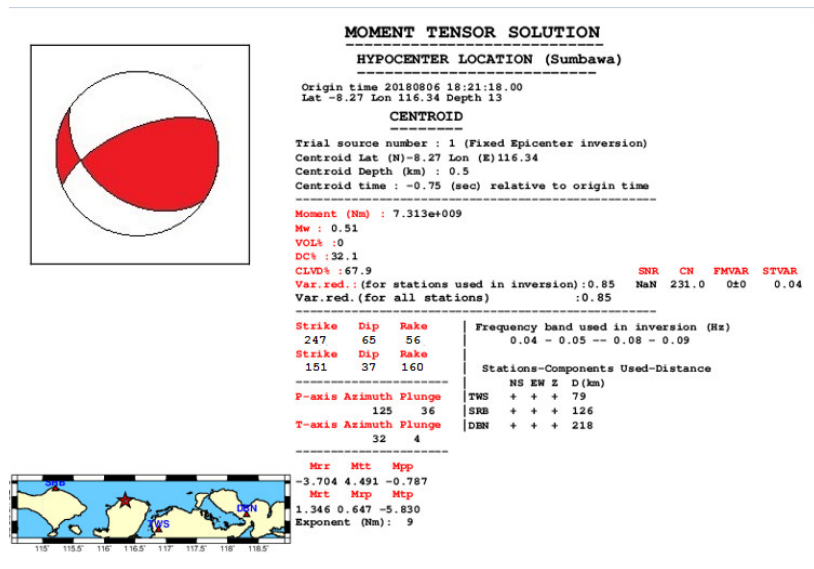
MOMENT TENSOR SOLUTION

HYPOCENTER LOCATION (Sumbawa)

Origin time 20180806 18:21:18.00
Lat -8.27 Lon 116.34 Depth 13

CENTROID

Trial source number : 1 (Fixed Epicenter inversion)
Centroid Lat (N)-8.27 Lon (E)116.34
Centroid Depth (km) : 0.5
Centroid time : -0.75 (sec) relative to origin time

Moment (Nm) : 7.313e+009
Mw : 0.51
VOL% :0
DC% :32.1
CLVD% :67.9
Var.red.:(for stations used in inversion):0.85
Var.red.(for all stations) :0.85

| SNR | CN | FMVAR | STVAR |
|---|---|---|---|
| NaN | 231.0 | 0±0 | 0.04 |

Strike Dip Rake
247 65 56
Strike Dip Rake
151 37 160

P-axis Azimuth Plunge
125 36
T-axis Azimuth Plunge
32 4

Frequency band used in inversion (Hz)
0.04 - 0.05 -- 0.08 - 0.09

Stations-Components Used-Distance

| | NS | EW | Z | D(km) |
|---|---|---|---|---|
| TWS | + | + | + | 79 |
| SRB | + | + | + | 126 |
| DBN | + | + | + | 218 |

Mrr Mtt Mpp
-3.704 4.491 -0.787
Mrt Mrp Mtp
1.346 0.647 -5.830
Exponent (Nm): 9

SRB
TWS
DBN
115° 115.5° 116° 116.5° 117° 117.5° 118° 118.5°